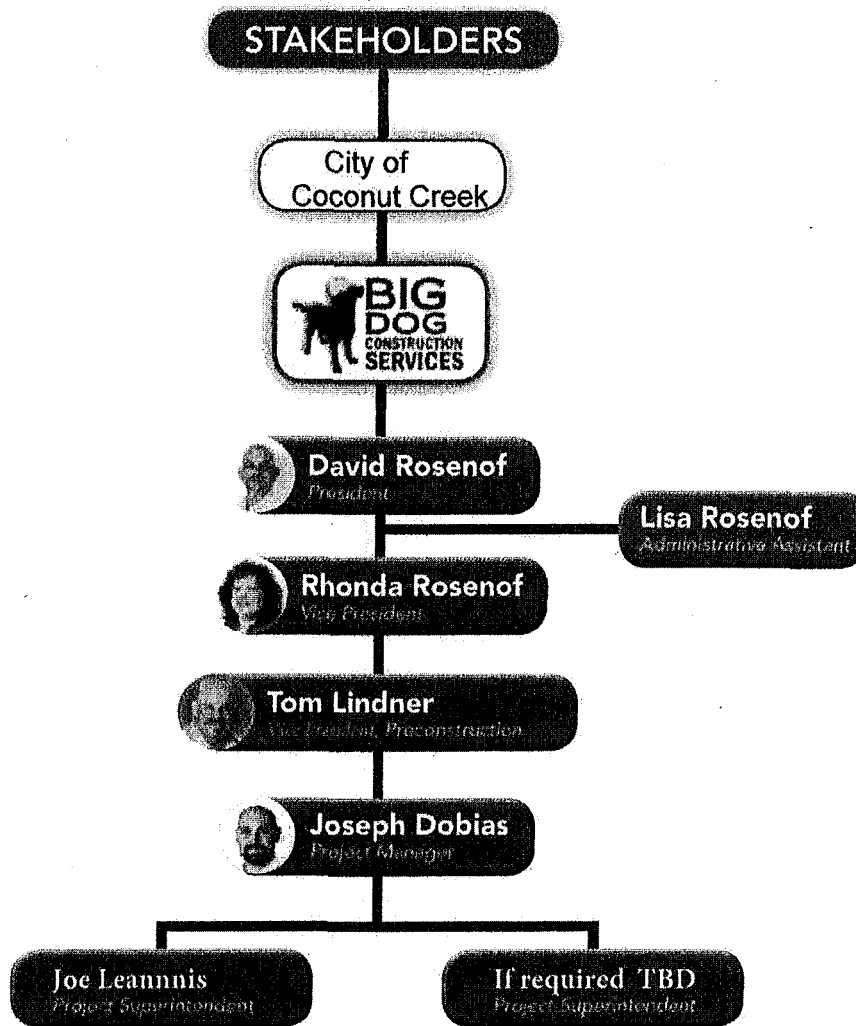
STAKEHOLDERS

City of Coconut Creek

BIG DOG CONSTRUCTION SERVICES

David Rosenof
President

Lisa Rosenof
Administrative Assistant

Rhonda Rosenof
Vice President

Tom Lindner
Vice President, Preconstruction

Joseph Dobias
Project Manager

Joe Leannnis
Project Superintendent

If required TBD
Project Superintendent